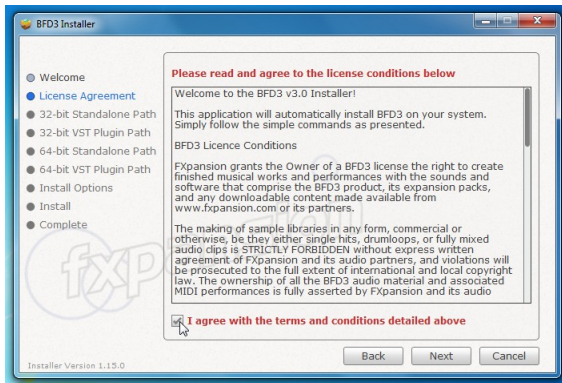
BFD3 Installer

Welcome
License Agreement
32-bit Standalone Path
32-bit VST Plugin Path
64-bit Standalone Path
64-bit VST Plugin Path
Install Options
Install
Complete

Please read and agree to the license conditions below

Welcome to the BFD3 v3.0 Installer!

This application will automatically install BFD3 on your system. Simply follow the simple commands as presented.

BFD3 Licence Conditions

FXpansion grants the Owner of a BFD3 license the right to create finished musical works and performances with the sounds and software that comprise the BFD3 product, its expansion packs, and any downloadable content made available from www.fxpansion.com or its partners.

The making of sample libraries in any form, commercial or otherwise, be they either single hits, drumloops, or fully mixed audio clips is STRICTLY FORBIDDEN without express written agreement of FXpansion and its audio partners, and violations will be prosecuted to the full extent of international and local copyright law. The ownership of all the BFD3 audio material and associated MIDI performances is fully asserted by FXpansion and its audio

I agree with the terms and conditions detailed above

Installer Version 1.15.0

Back
Next
Cancel